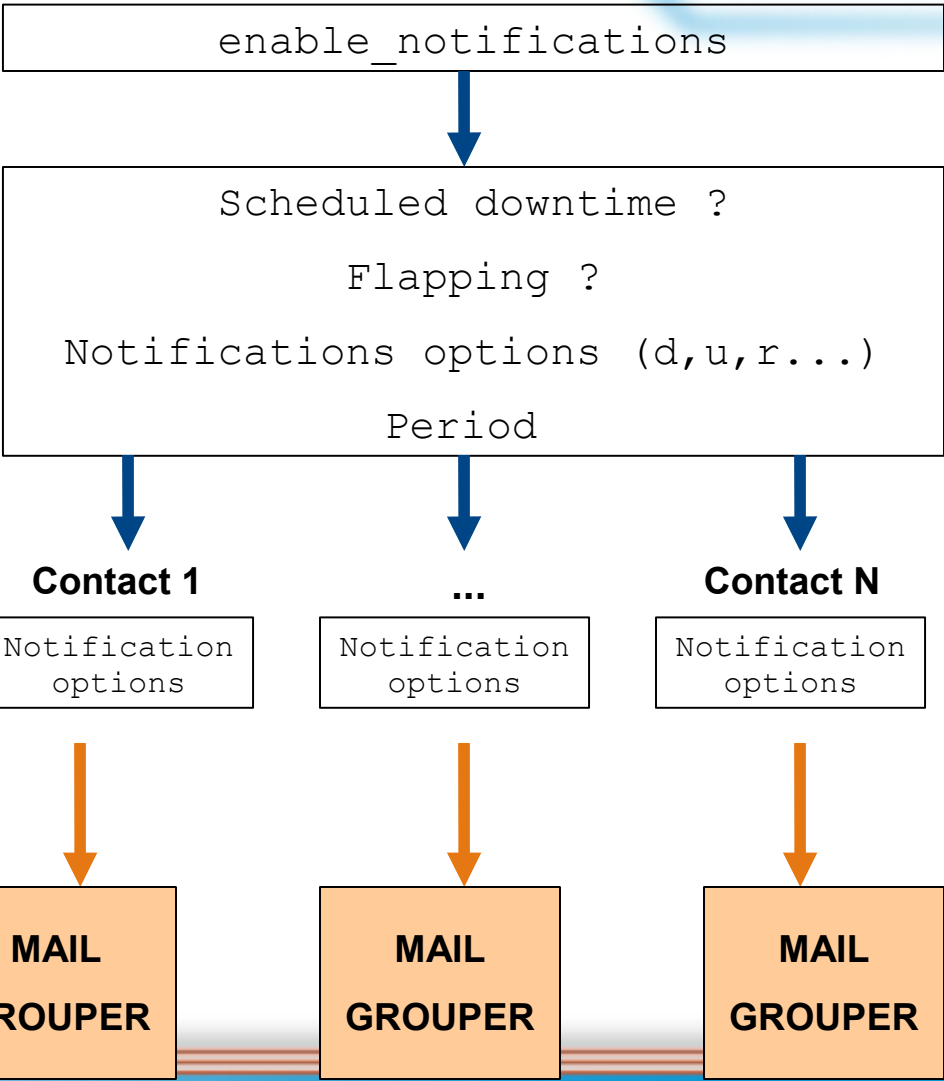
enable_notifications

Scheduled downtime ?

Flapping ?

Notifications options (d,u,r...)

Period

Contact 1

...

Contact N

Notification options

Notification options

Notification options

MAIL ROUPER

MAIL GROUPER

MAIL GROUPER